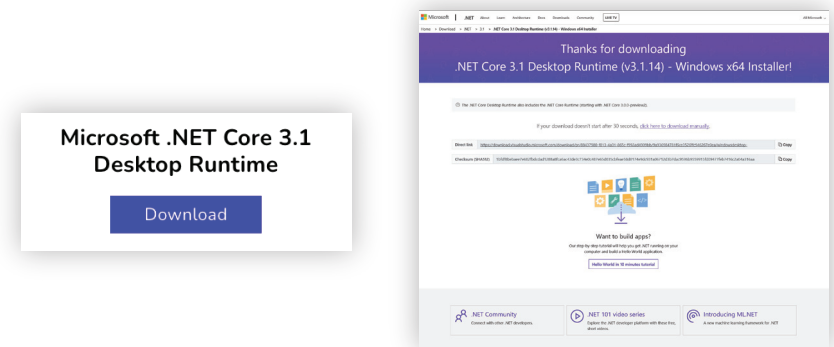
Microsoft .NET Core 3.1 Desktop Runtime

Download

Microsoft | .NET About Learn Architecture Docs Downloads Community LIVE TV

Home > Download > .NET > 3.1 > .NET Core 3.1 Desktop Runtime (v3.1.14) - Windows x64 Installer

Thanks for downloading
.NET Core 3.1 Desktop Runtime (v3.1.14) - Windows x64 Installer!

The .NET Core Desktop Runtime also includes the .NET Core Runtime (starting with .NET Core 3.0.0 preview).

If your download doesn't start after 30 seconds, click here to download manually.

Direct link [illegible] Copy

Checksum (SHA512) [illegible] Copy

Want to build apps?

Our step-by-step tutorial will help you get .NET running on your computer and build a Hello World application.

Hello World in 10 minutes tutorial

.NET Community
Connect with other .NET developers.

.NET 101 video series
Explore the .NET developer platform with these free, short videos.

Introducing ML.NET
A new machine learning framework for .NET